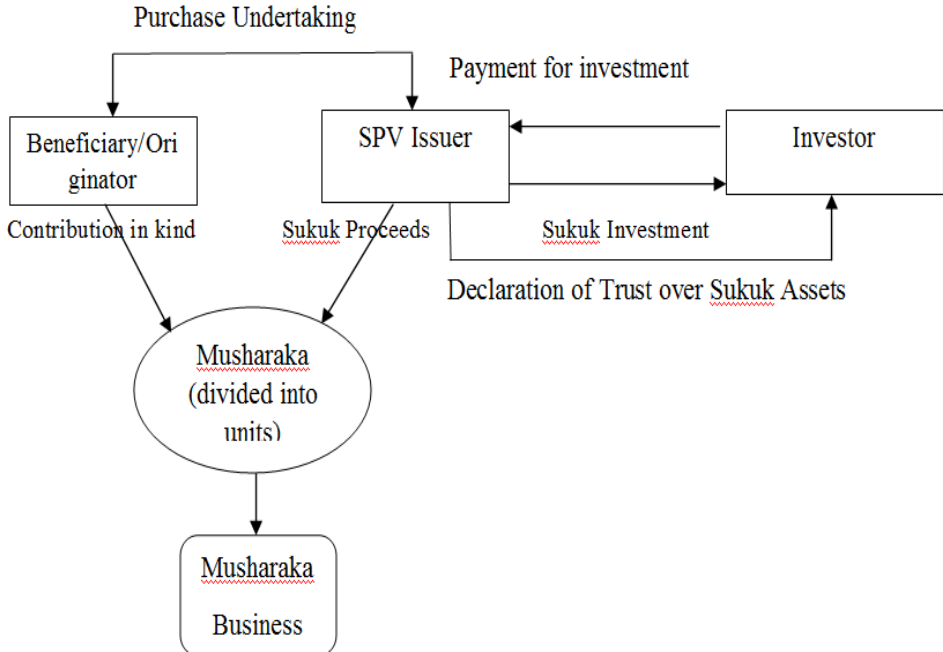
Purchase Undertaking

Payment for investment

Beneficiary/Originator

SPV Issuer

Investor

Contribution in kind

Sukuk Proceeds

Sukuk Investment

Declaration of Trust over Sukuk Assets

Musharaka (divided into units)

Musharaka Business